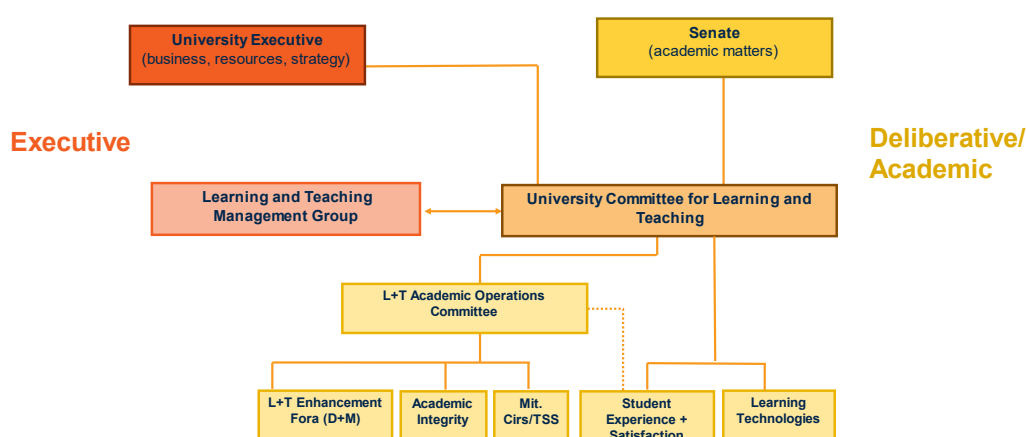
University Executive
(business, resources, strategy)

Senate
(academic matters)

Executive

Deliberative/
Academic

Learning and Teaching Management Group

University Committee for Learning and Teaching

L+T Academic Operations Committee

L+T Enhancement Fora (D+M)

Academic Integrity

Mit. Cirs/TSS

Student Experience + Satisfaction

Learning Technologies